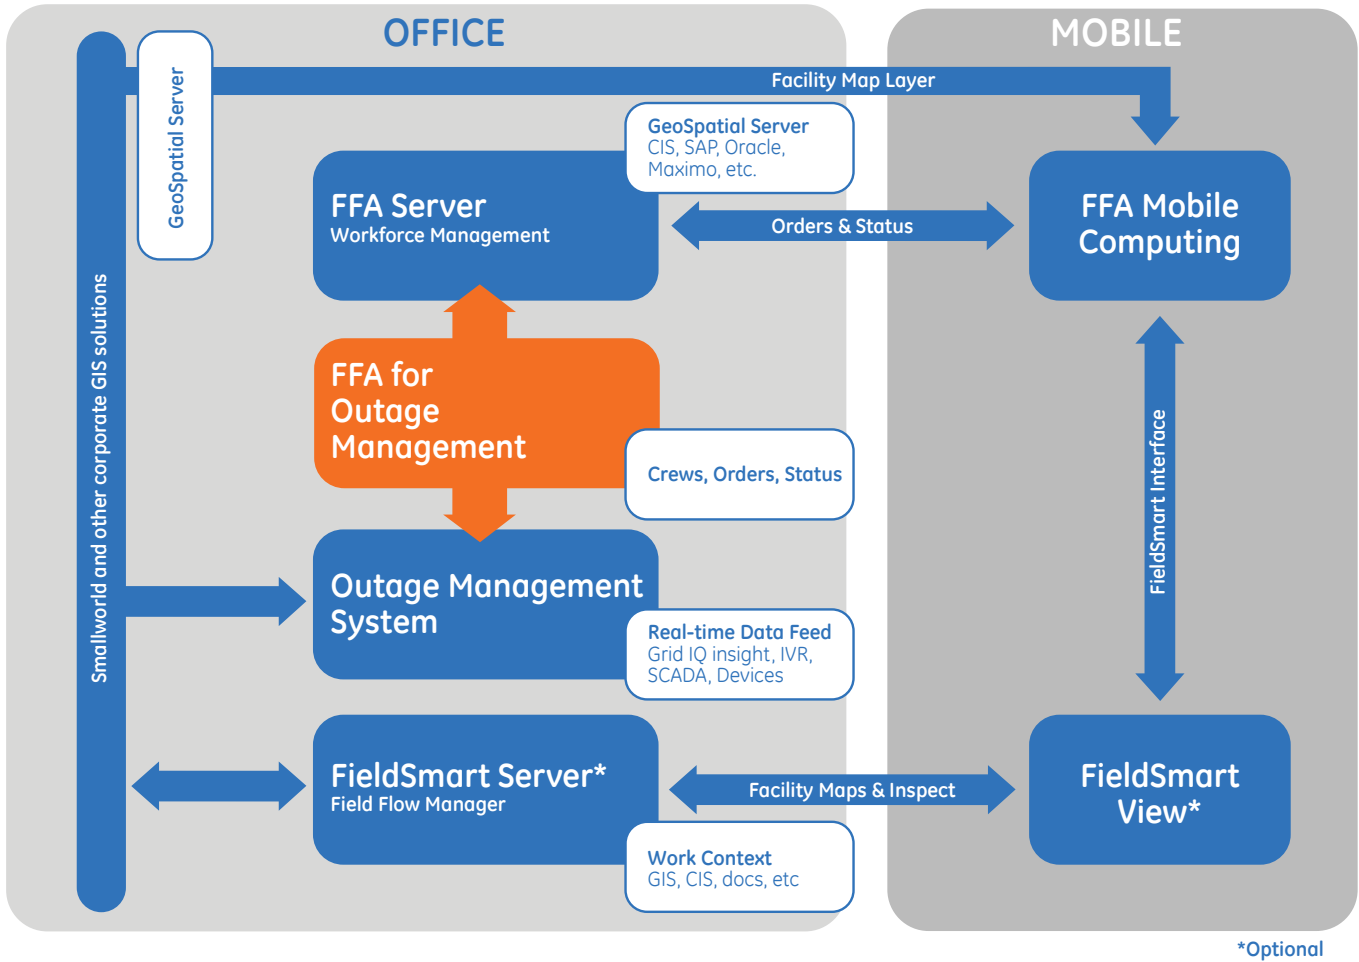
OFFICE

MOBILE

Smallworld and other corporate GIS solutions

GeoSpatial Server

Facility Map Layer

GeoSpatial Server
CIS, SAP, Oracle, Maximo, etc.

FFA Server
Workforce Management

Orders & Status

FFA Mobile Computing

FFA for Outage Management

Crews, Orders, Status

FieldSmart Interface

Outage Management System

Real-time Data Feed
Grid IQ insight, IVR, SCADA, Devices

FieldSmart Server*
Field Flow Manager

Facility Maps & Inspect

FieldSmart View*

Work Context
GIS, CIS, docs, etc

*Optional